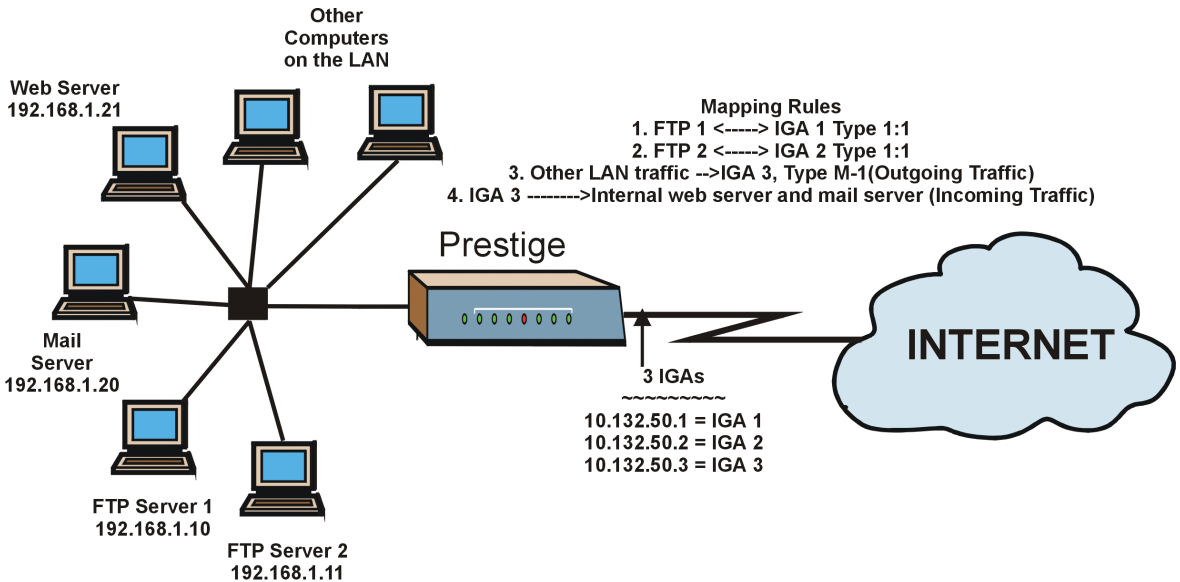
Other Computers on the LAN

Web Server
192.168.1.21

Mapping Rules
1. FTP 1 <-----> IGA 1 Type 1:1
2. FTP 2 <-----> IGA 2 Type 1:1
3. Other LAN traffic -->IGA 3, Type M-1(Outgoing Traffic)
4. IGA 3 -------->Internal web server and mail server (Incoming Traffic)

Prestige

INTERNET

Mail Server
192.168.1.20

3 IGAs
~~~~~~~~~
10.132.50.1 = IGA 1
10.132.50.2 = IGA 2
10.132.50.3 = IGA 3

FTP Server 1
192.168.1.10

FTP Server 2
192.168.1.11